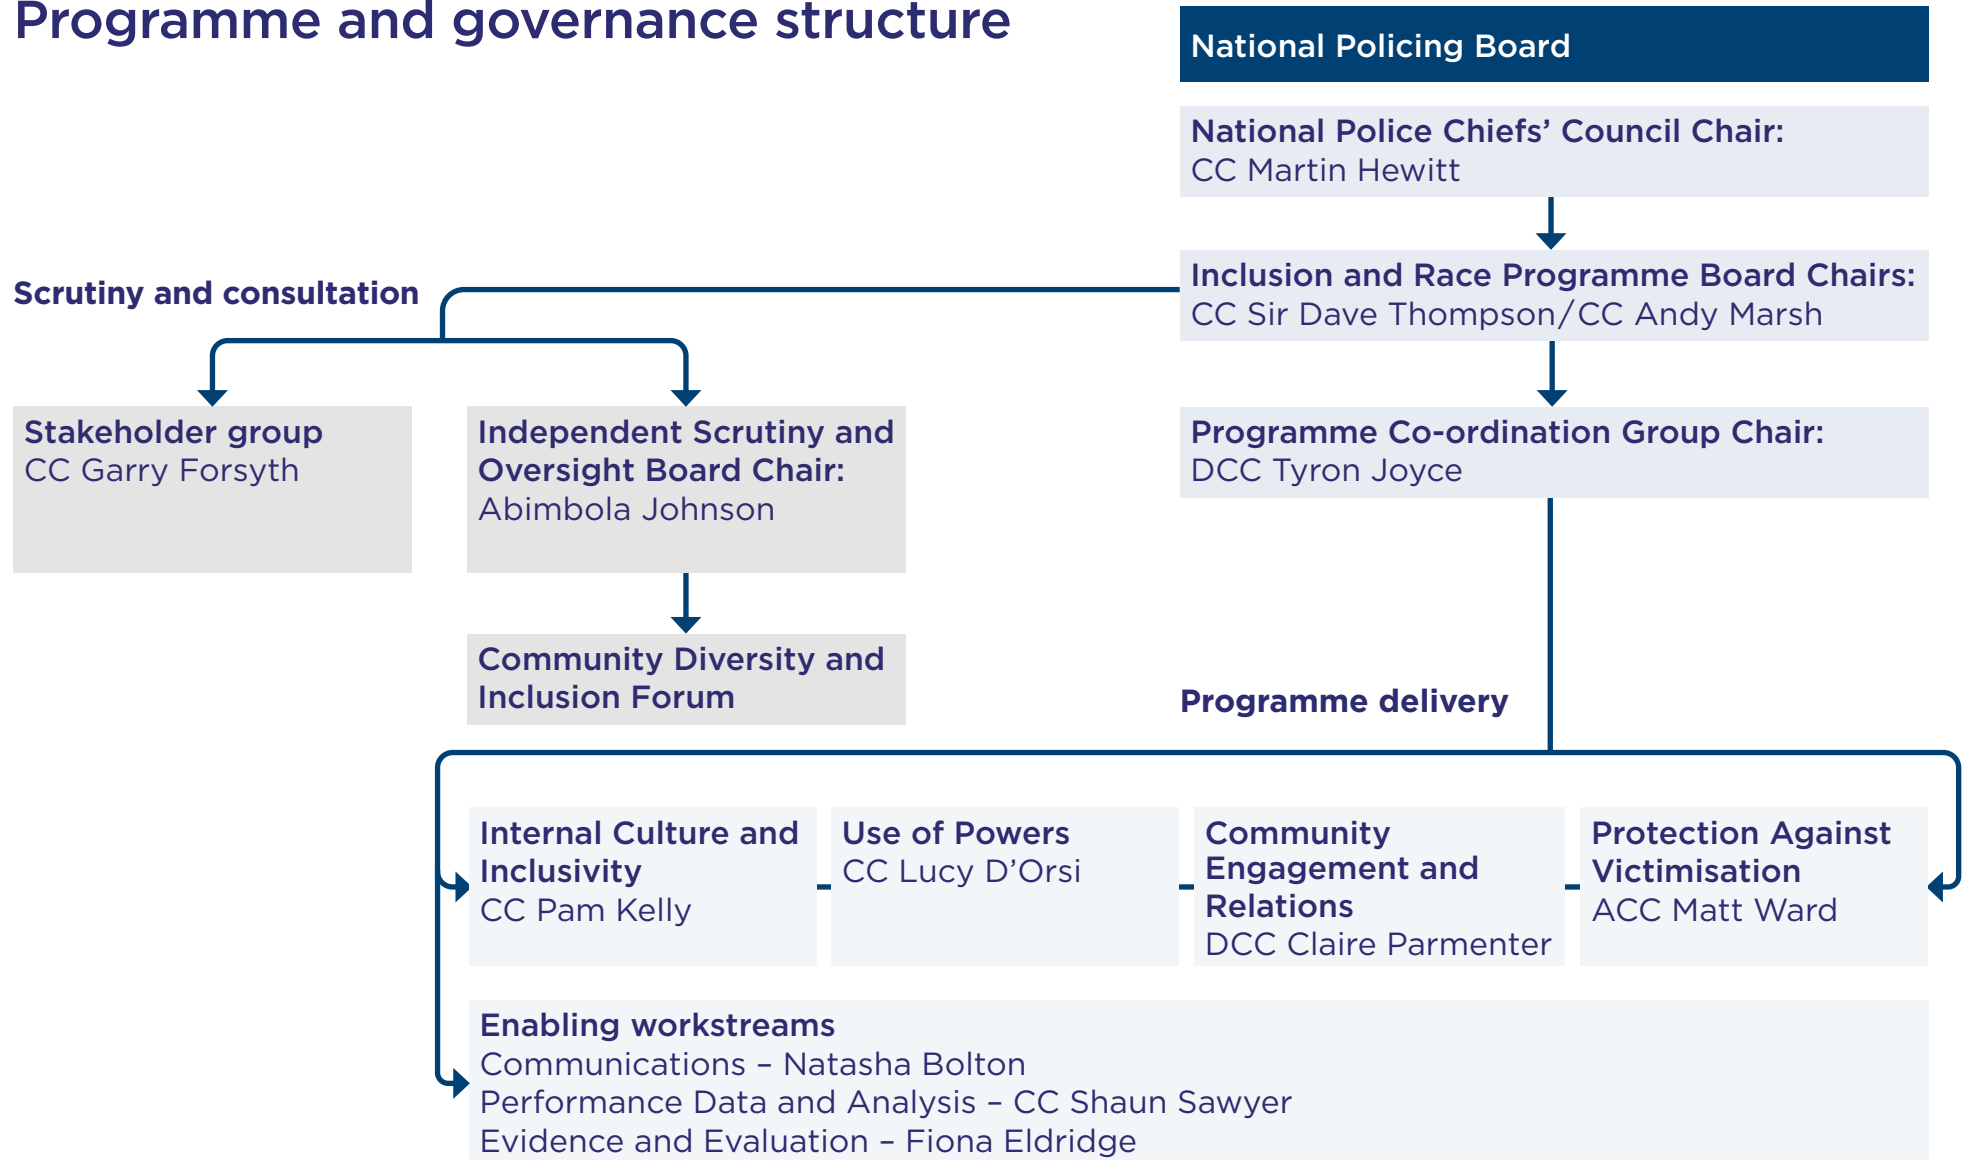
Programme and governance structure

National Policing Board

National Police Chiefs’ Council Chair:
CC Martin Hewitt

Inclusion and Race Programme Board Chairs:
CC Sir Dave Thompson/CC Andy Marsh

Scrutiny and consultation

Stakeholder group
CC Garry Forsyth

Independent Scrutiny and Oversight Board Chair:
Abimbola Johnson

Community Diversity and Inclusion Forum

Programme Co-ordination Group Chair:
DCC Tyron Joyce

Programme delivery

Internal Culture and Inclusivity
CC Pam Kelly

Use of Powers
CC Lucy D’Orsi

Community Engagement and Relations
DCC Claire Parmenter

Protection Against Victimisation
ACC Matt Ward

Enabling workstreams
Communications – Natasha Bolton
Performance Data and Analysis – CC Shaun Sawyer
Evidence and Evaluation – Fiona Eldridge